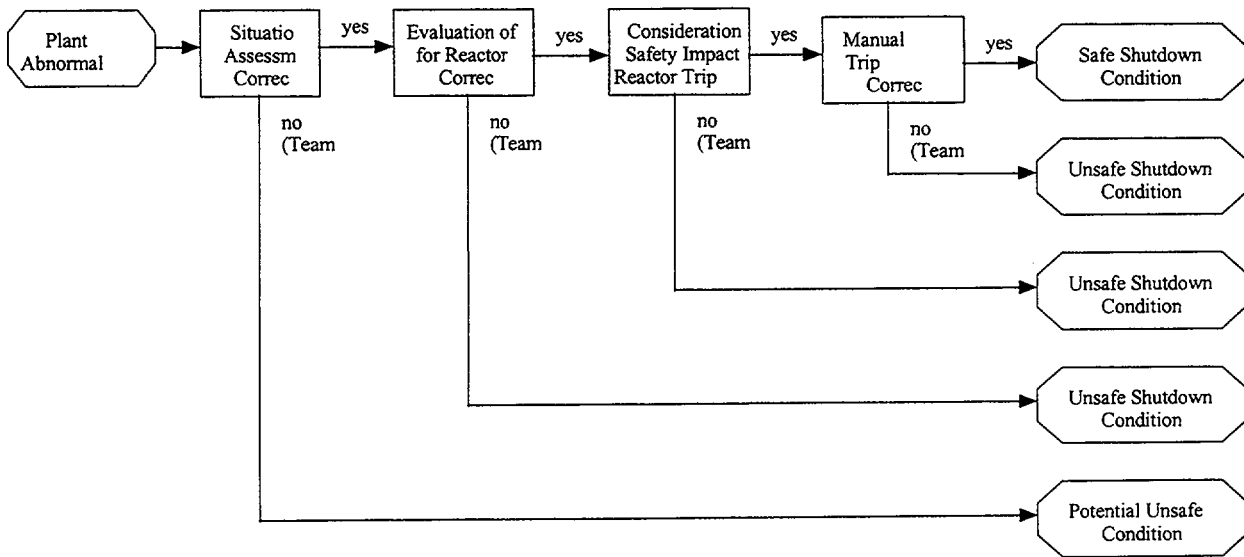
Plant Abnormal

Situatio Assessm Correc

yes

Evaluation of for Reactor Correc

yes

Consideration Safety Impact Reactor Trip

yes

Manual Trip Correc

yes

Safe Shutdown Condition

no (Team

no (Team

no (Team

no (Team

Unsafe Shutdown Condition

Unsafe Shutdown Condition

Unsafe Shutdown Condition

Potential Unsafe Condition